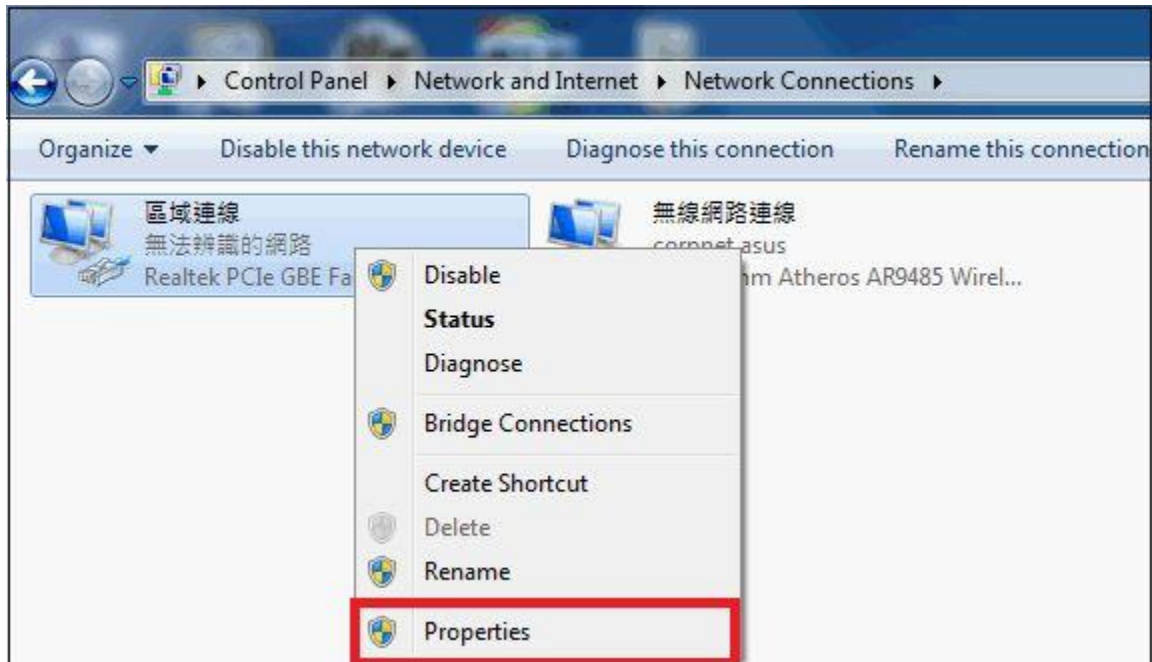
▸ Control Panel ▸ Network and Internet ▸ Network Connections ▸

Organize ▾ Disable this network device Diagnose this connection Rename this connection

區域連線
無法辨識的網路
Realtek PCIe GBE Fa

無線網路連線
corpnet.asus
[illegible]m Atheros AR9485 Wirel...

Disable
Status
Diagnose
Bridge Connections
Create Shortcut
Delete
Rename
Properties